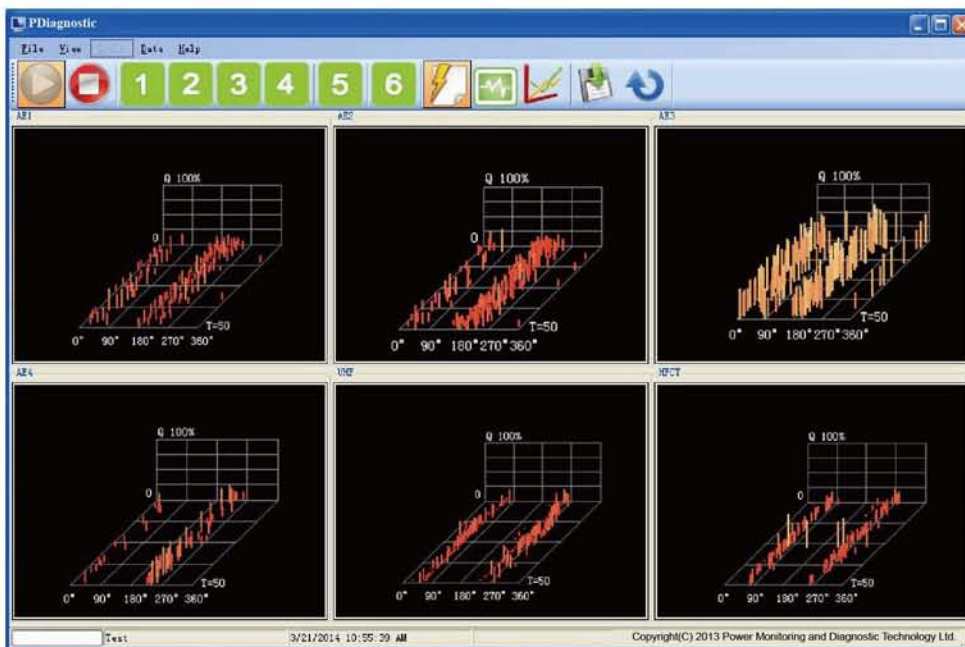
PDiagnostic

File View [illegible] Data Help

1 2 3 4 5 6

AE1

Q 100%

0

T=50

0° 90° 180° 270° 360°

AE2

Q 100%

0

T=50

0° 90° 180° 270° 360°

AE3

Q 100%

T=50

0° 90° 180° 270° 360°

AE4

Q 100%

0

T=50

0° 90° 180° 270° 360°

UHF

Q 100%

0

T=50

0° 90° 180° 270° 360°

HFCT

Q 100%

0

T=50

0° 90° 180° 270° 360°

Test

3/21/2014 10:55:39 AM

Copyright(C) 2013 Power Monitoring and Diagnostic Technology Ltd.